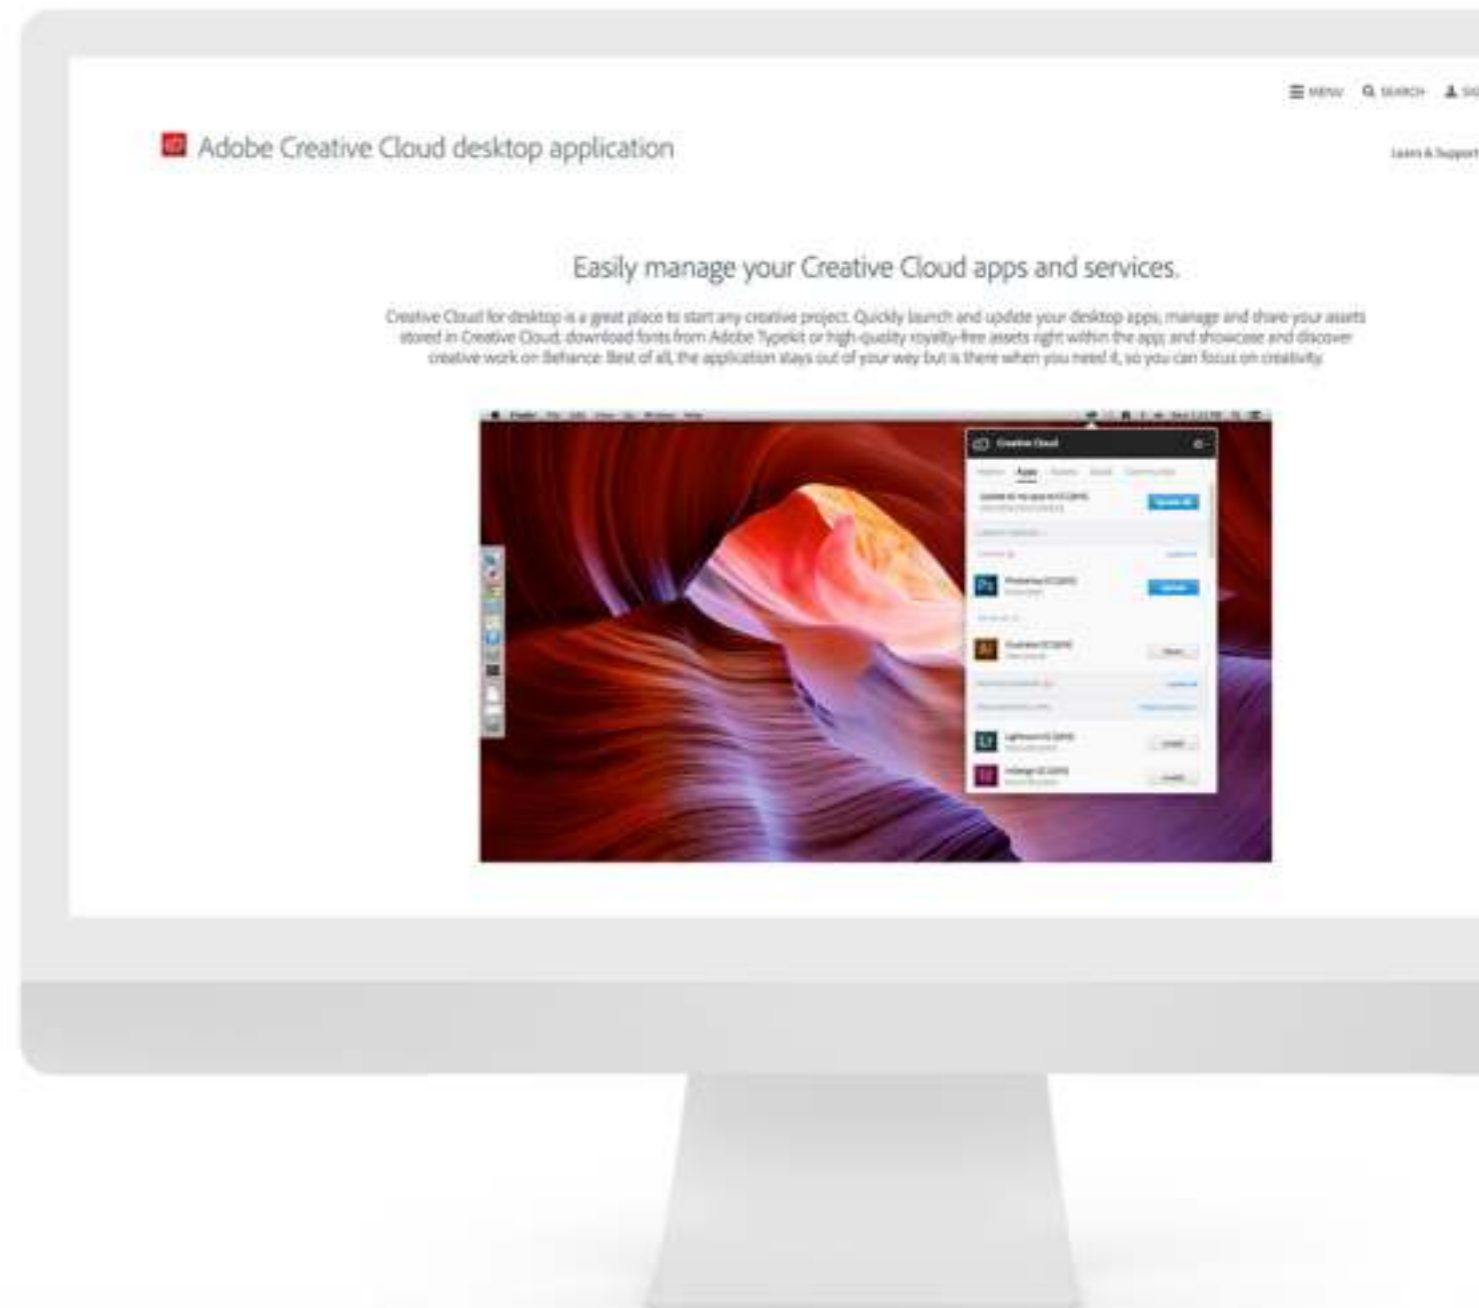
MENU SEARCH SI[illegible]

Adobe Creative Cloud desktop application

Learn & Support

Easily manage your Creative Cloud apps and services.

Creative Cloud for desktop is a great place to start any creative project. Quickly launch and update your desktop apps, manage and share your assets stored in Creative Cloud, download fonts from Adobe Typekit or high-quality royalty-free assets right within the app, and showcase and discover creative work on Behance. Best of all, the application stays out of your way but is there when you need it, so you can focus on creativity.

Creative Cloud

Apps

Update All

Ps

Update

Ai

Lr

Id